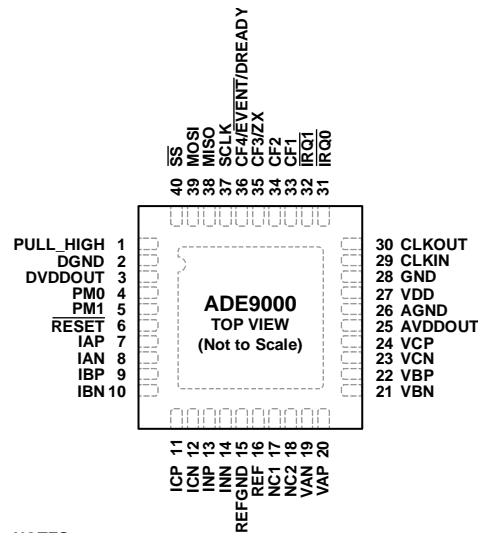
$\overline{SS}$ 40
MOSI 39
MISO 38
SCLK 37
CF4/$\overline{EVENT}$/DREADY 36
CF3/ZX 35
CF2 34
CF1 33
$\overline{IRQ1}$ 32
$\overline{IRQ0}$ 31

PULL_HIGH 1
DGND 2
DVDDOUT 3
PM0 4
PM1 5
$\overline{RESET}$ 6
IAP 7
IAN 8
IBP 9
IBN 10

ADE9000
TOP VIEW
(Not to Scale)

30 CLKOUT
29 CLKIN
28 GND
27 VDD
26 AGND
25 AVDDOUT
24 VCP
23 VCN
22 VBP
21 VBN

ICP 11
ICN 12
INP 13
INN 14
REFGND 15
REF 16
NC1 17
NC2 18
VAN 19
VAP 20

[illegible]